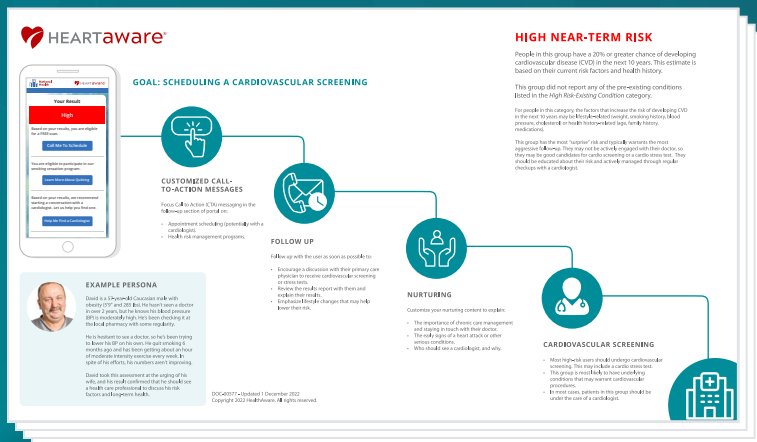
HEARTaware®

HIGH NEAR-TERM RISK

People in this group have a 20% or greater chance of developing cardiovascular disease (CVD) in the next 10 years. This estimate is based on their current risk factors and health history.

This group did not report any of the pre-existing conditions listed in the High Risk-Existing Condition category.

For people in this category, the factors that increase the risk of developing CVD in the next 10 years may be lifestyle-related (weight, smoking history, blood pressure, cholesterol) or health history-related (age, family history, medications).

This group has the most "surprise" risk and typically warrants the most aggressive follow-up. They may not be actively engaged with their doctor, so they may be good candidates for cardio screening or a cardio stress test. They should be educated about their risk and actively managed through regular checkups with a cardiologist.

GOAL: SCHEDULING A CARDIOVASCULAR SCREENING

Your Result
High
Based on your results, you are eligible for a FREE scan.
Call Me To Schedule
You are eligible to participate in our smoking cessation program.
Learn More About Quitting
Based on your results, we recommend starting a conversation with a cardiologist. Let us help you find one.
Help Me Find a Cardiologist

CUSTOMIZED CALL-TO-ACTION MESSAGES

Focus Call to Action (CTA) messaging in the follow-up section of portal on:
• Appointment scheduling (potentially with a cardiologist).
• Health risk management programs.

FOLLOW UP

Follow up with the user as soon as possible to:
• Encourage a discussion with their primary care physician to receive cardiovascular screening or stress tests.
• Review the results report with them and explain their results.
• Emphasize lifestyle changes that may help lower their risk.

NURTURING

Customize your nurturing content to explain:
• The importance of chronic care management and staying in touch with their doctor.
• The early signs of a heart attack or other serious conditions.
• Who should see a cardiologist, and why.

CARDIOVASCULAR SCREENING

• Most high-risk users should undergo cardiovascular screening. This may include a cardio stress test.
• This group is most likely to have underlying conditions that may warrant cardiovascular procedures.
• In most cases, patients in this group should be under the care of a cardiologist.

EXAMPLE PERSONA

David is a 54-year-old Caucasian male with obesity (5'9" and 285 lbs). He hasn't seen a doctor in over 2 years, but he knows his blood pressure (BP) is moderately high. He's been checking it at the local pharmacy with some regularity.

He is hesitant to see a doctor, so he's been trying to lower his BP on his own. He quit smoking 6 months ago and has been getting about an hour of moderate intensity exercise every week. In spite of his efforts, his numbers aren't improving.

David took this assessment at the urging of his wife, and his result confirmed that he should see a health care professional to discuss his risk factors and long-term health.

DOC-00577 • Updated 1 December 2022
Copyright 2022 HeartAware. All rights reserved.